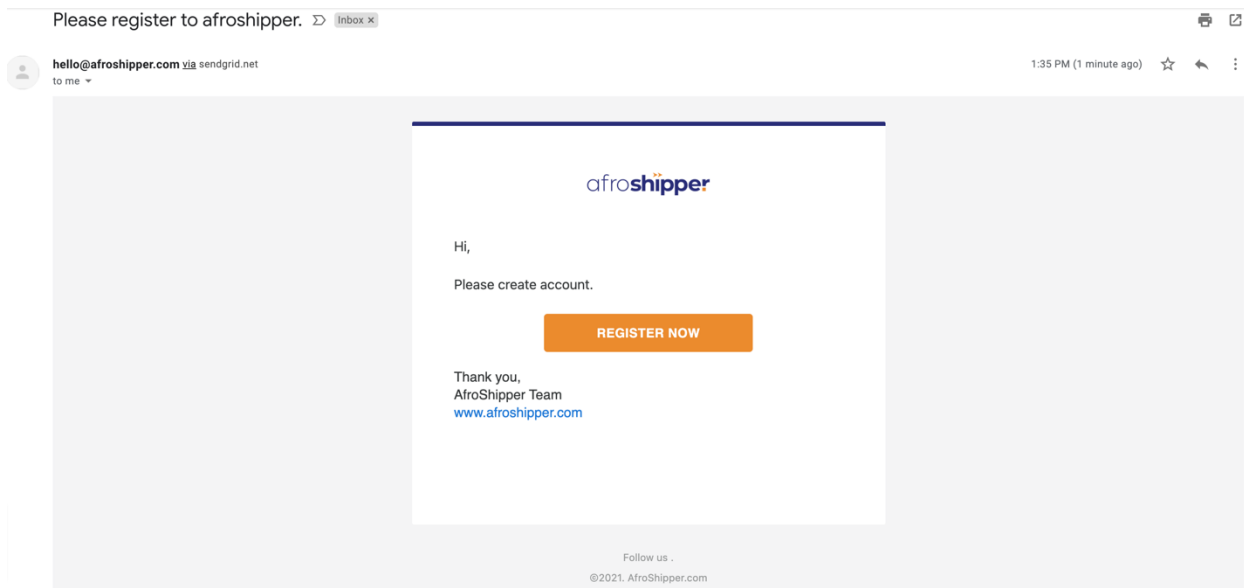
Please register to afroshipper. Inbox ×

hello@afroshipper.com via sendgrid.net
to me

1:35 PM (1 minute ago)

afroshipper

Hi,

Please create account.

REGISTER NOW

Thank you,
AfroShipper Team
www.afroshipper.com

Follow us .

©2021. AfroShipper.com